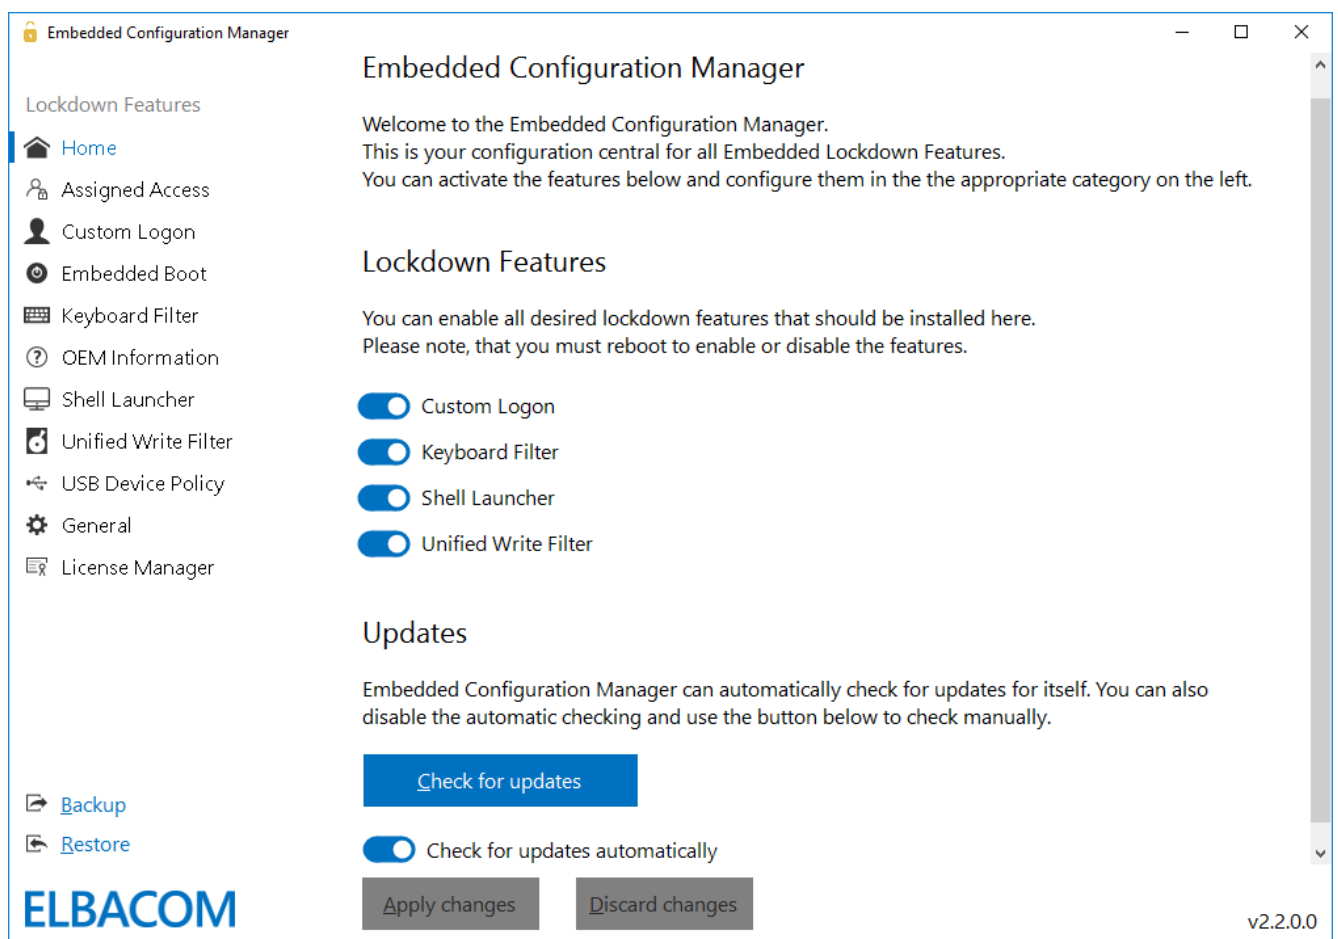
Embedded Configuration Manager

Lockdown Features
Home
Assigned Access
Custom Logon
Embedded Boot
Keyboard Filter
OEM Information
Shell Launcher
Unified Write Filter
USB Device Policy
General
License Manager

Backup
Restore

ELBACOM

Embedded Configuration Manager

Welcome to the Embedded Configuration Manager.
This is your configuration central for all Embedded Lockdown Features.
You can activate the features below and configure them in the the appropriate category on the left.

Lockdown Features

You can enable all desired lockdown features that should be installed here.
Please note, that you must reboot to enable or disable the features.

Custom Logon
Keyboard Filter
Shell Launcher
Unified Write Filter

Updates

Embedded Configuration Manager can automatically check for updates for itself. You can also disable the automatic checking and use the button below to check manually.

Check for updates

Check for updates automatically

Apply changes
Discard changes

v2.2.0.0